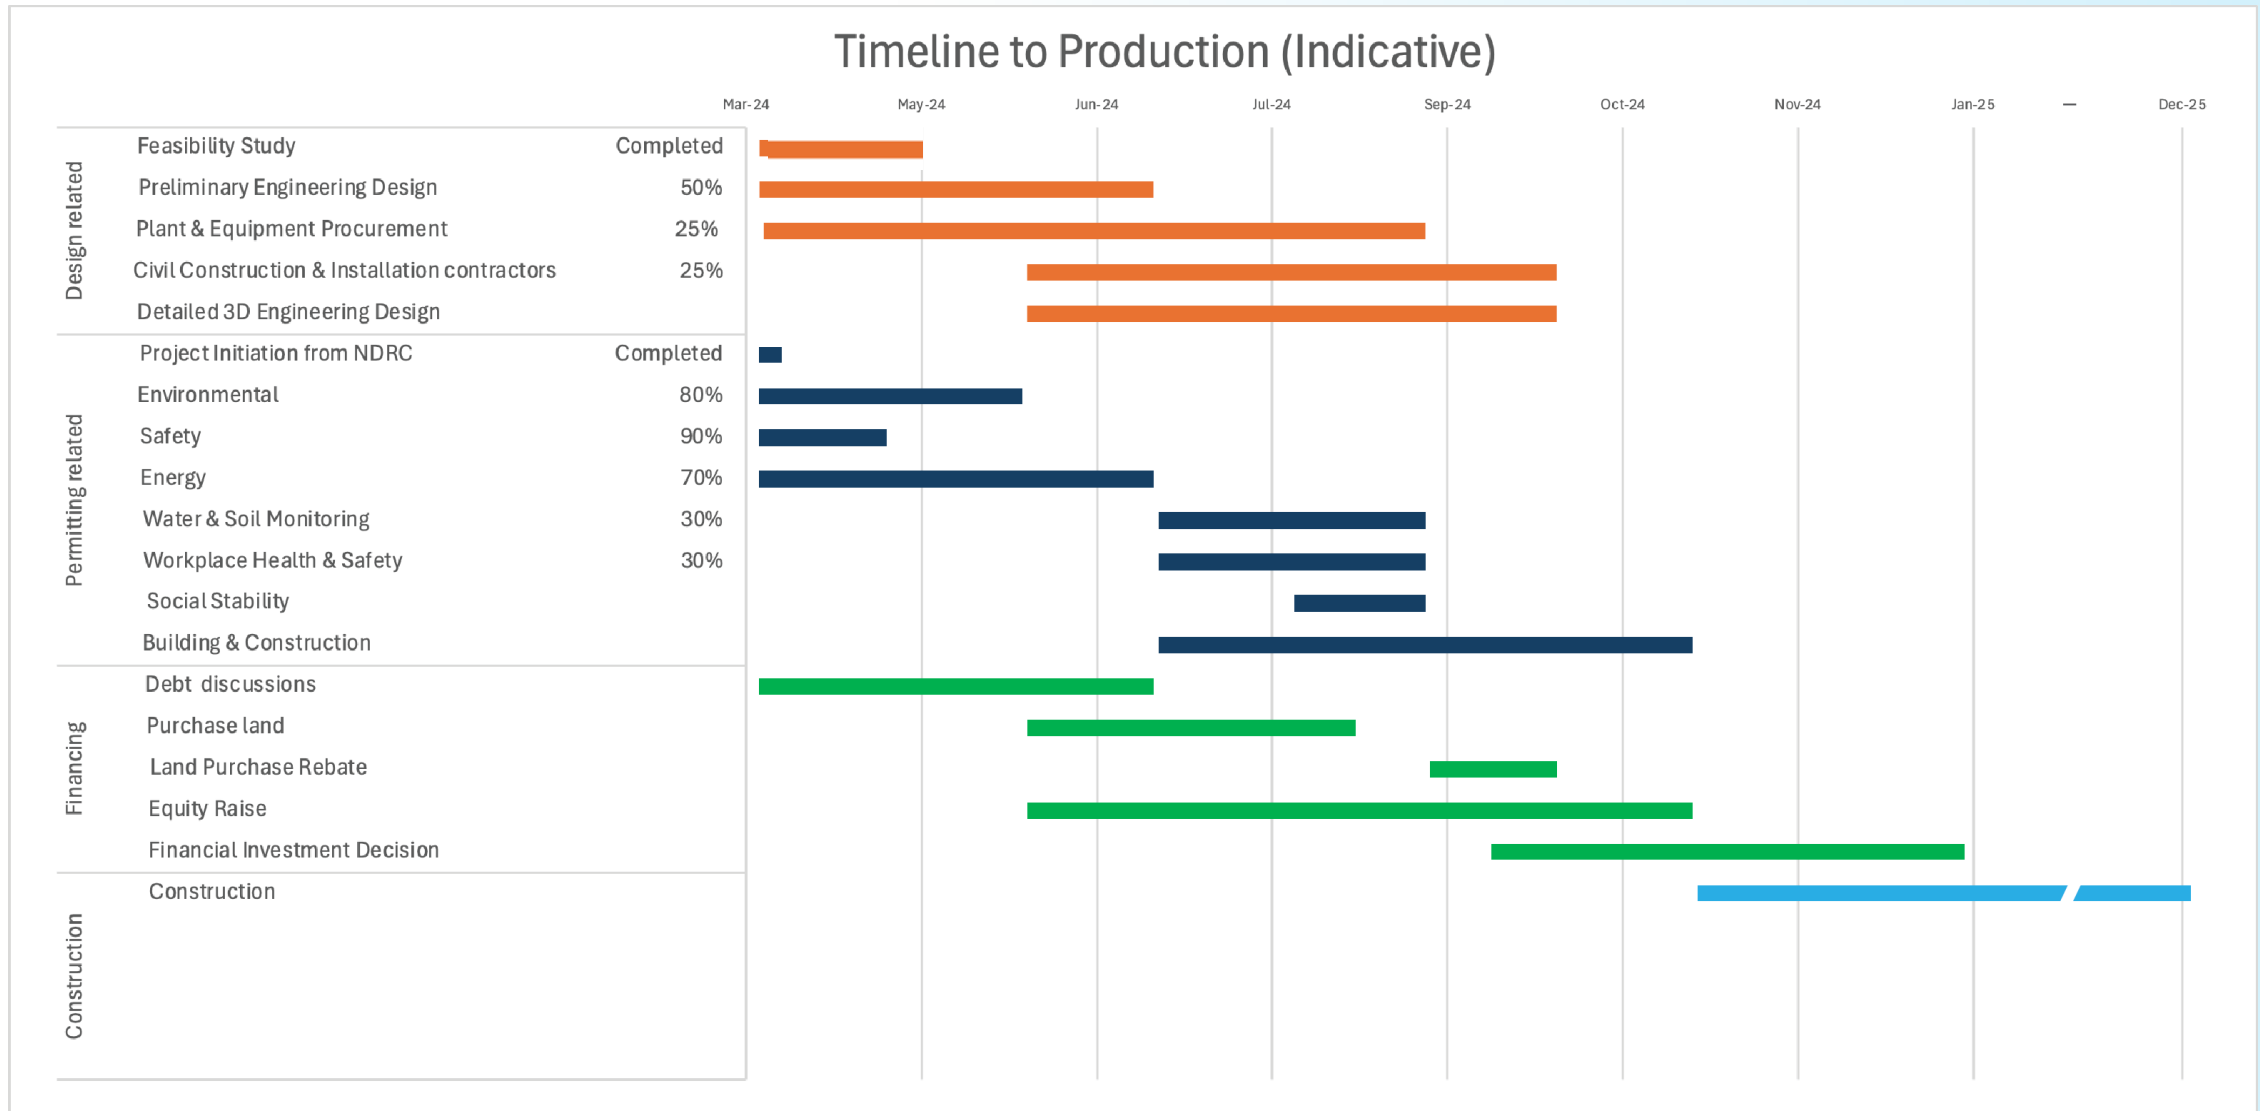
Timeline to Production (Indicative)

Mar-24 May-24 Jun-24 Jul-24 Sep-24 Oct-24 Nov-24 Jan-25 — Dec-25

Design related
Feasibility Study Completed
Preliminary Engineering Design 50%
Plant & Equipment Procurement 25%
Civil Construction & Installation contractors 25%
Detailed 3D Engineering Design

Permitting related
Project Initiation from NDRC Completed
Environmental 80%
Safety 90%
Energy 70%
Water & Soil Monitoring 30%
Workplace Health & Safety 30%
Social Stability
Building & Construction

Financing
Debt discussions
Purchase land
Land Purchase Rebate
Equity Raise
Financial Investment Decision

Construction
Construction